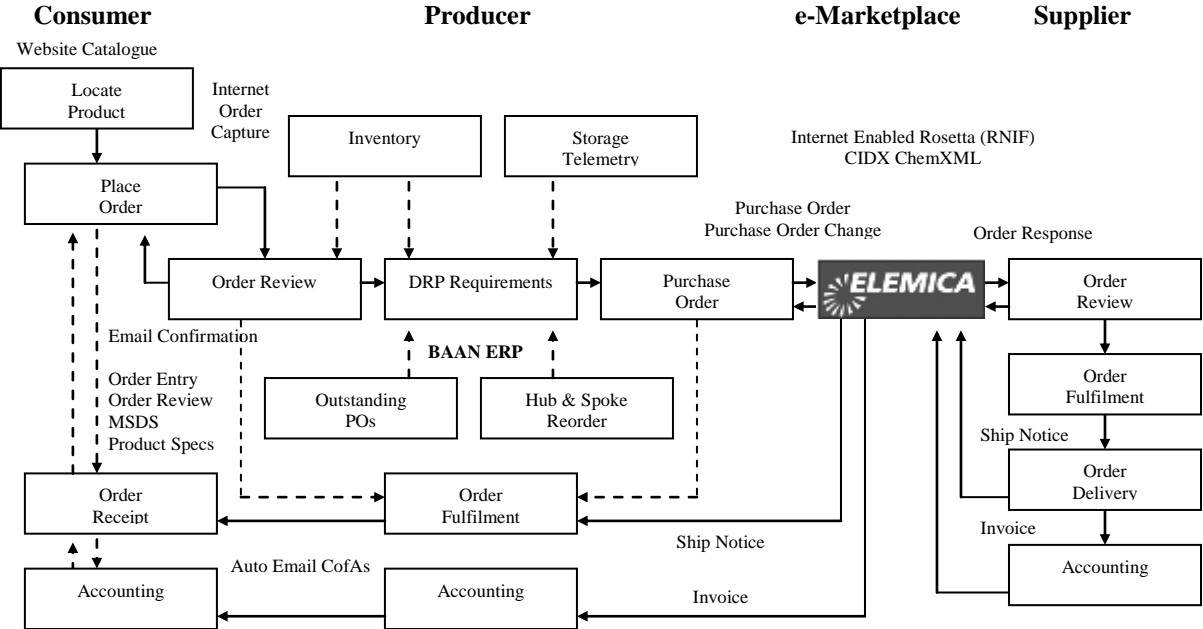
Consumer

Producer

e-Marketplace

Supplier

Website Catalogue

Locate Product

Internet Order Capture

Inventory

Storage Telemetry

Internet Enabled Rosetta (RNIF)
CIDX ChemXML

Place Order

Purchase Order
Purchase Order Change

Order Response

Order Review

DRP Requirements

Purchase Order

ELEMICA

Order Review

Email Confirmation

BAAN ERP

Order Entry
Order Review
MSDS
Product Specs

Outstanding POs

Hub & Spoke Reorder

Order Fulfilment

Ship Notice

Order Delivery

Order Receipt

Order Fulfilment

Invoice

Ship Notice

Auto Email CofAs

Accounting

Accounting

Accounting

Invoice